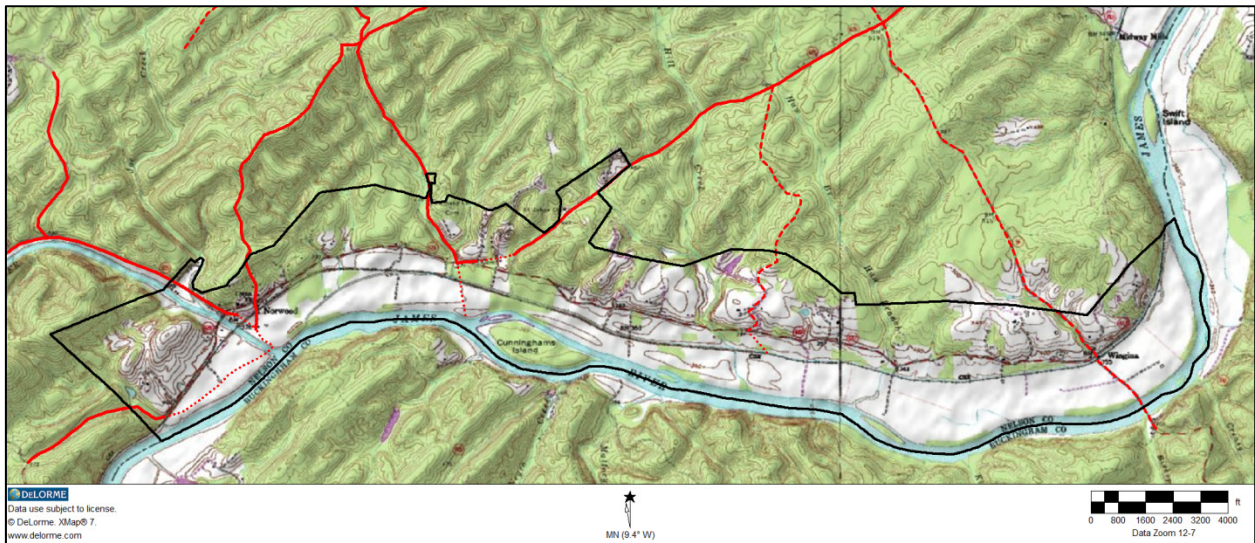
Midway Mills
Swift Island
JAMES
Norwood
JAMES
Cunninghams Island
RIVER
NELSON CO
BUCKINGHAM CO
NELSON CO
BUCKINGHAM CO
Wingina
DeLORME
Data use subject to license.
© DeLorme. XMap® 7.
www.delorme.com
MN (9.4° W)
ft
0 800 1600 2400 3200 4000
Data Zoom 12-7